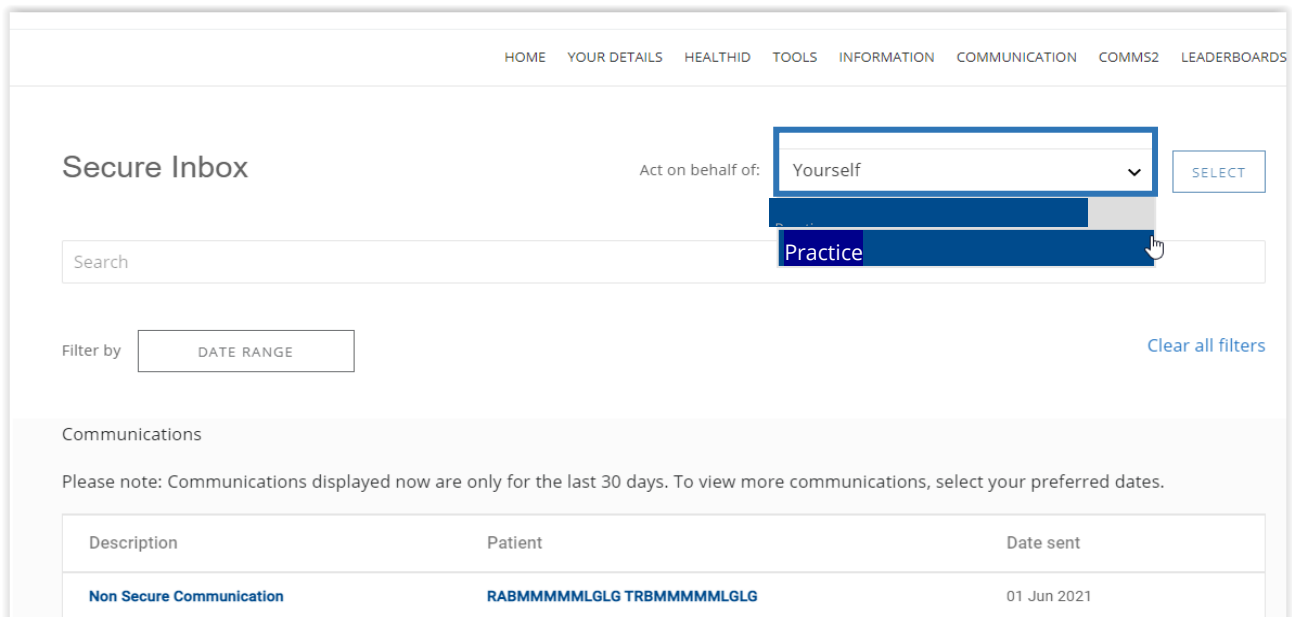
HOME YOUR DETAILS HEALTHID TOOLS INFORMATION COMMUNICATION COMMS2 LEADERBOARDS

Secure Inbox

Act on behalf of: Yourself

SELECT

Practice

Search

Filter by DATE RANGE

Clear all filters

Communications

Please note: Communications displayed now are only for the last 30 days. To view more communications, select your preferred dates.

| Description | Patient | Date sent |
|---|---|---|
| Non Secure Communication | RABMMMMMLGLG TRBMMMMMLGLG | 01 Jun 2021 |